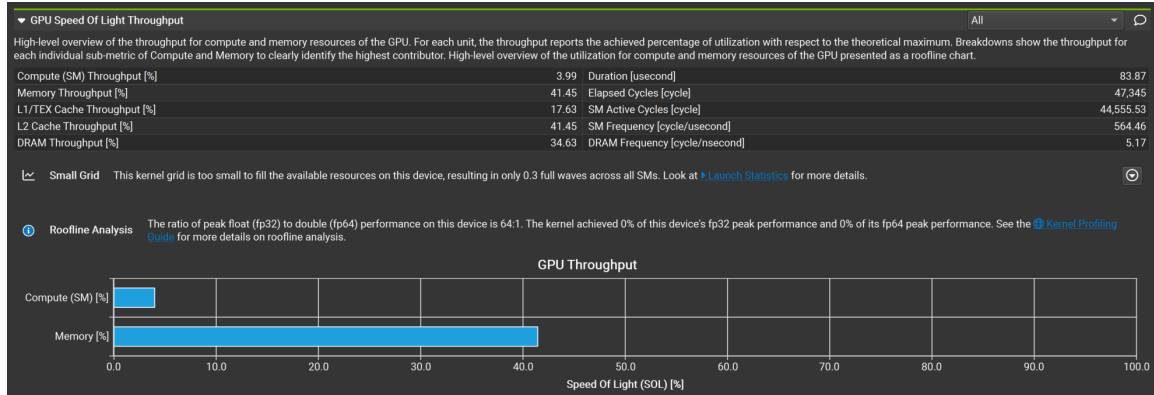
GPU Speed Of Light Throughput

All

High-level overview of the throughput for compute and memory resources of the GPU. For each unit, the throughput reports the achieved percentage of utilization with respect to the theoretical maximum. Breakdowns show the throughput for each individual sub-metric of Compute and Memory to clearly identify the highest contributor. High-level overview of the utilization for compute and memory resources of the GPU presented as a roofline chart.

| | | | |
|---|---|---|---|
| Compute (SM) Throughput [%] | 3.99 | Duration [usecond] | 83.87 |
| Memory Throughput [%] | 41.45 | Elapsed Cycles [cycle] | 47,345 |
| L1/TEX Cache Throughput [%] | 17.63 | SM Active Cycles [cycle] | 44,555.53 |
| L2 Cache Throughput [%] | 41.45 | SM Frequency [cycle/usecond] | 564.46 |
| DRAM Throughput [%] | 34.63 | DRAM Frequency [cycle/nsecond] | 5.17 |

Small Grid This kernel grid is too small to fill the available resources on this device, resulting in only 0.3 full waves across all SMs. Look at Launch Statistics for more details.

Roofline Analysis The ratio of peak float (fp32) to double (fp64) performance on this device is 64:1. The kernel achieved 0% of this device's fp32 peak performance and 0% of its fp64 peak performance. See the Kernel Profiling Guide for more details on roofline analysis.

GPU Throughput

Compute (SM) [%]

Memory [%]

0.0 10.0 20.0 30.0 40.0 50.0 60.0 70.0 80.0 90.0 100.0

Speed Of Light (SOL) [%]